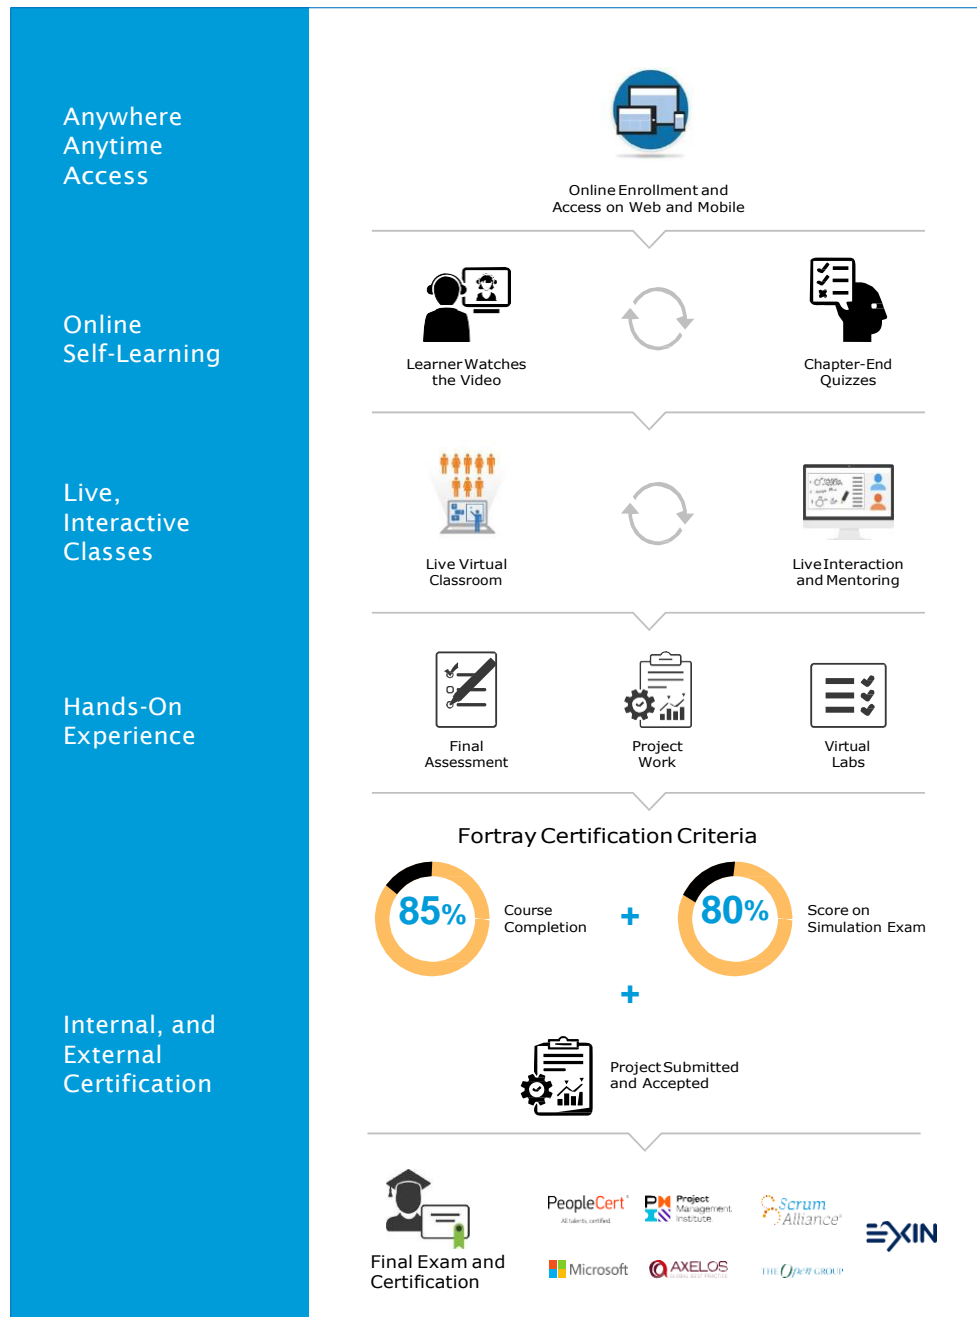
Anywhere Anytime Access

Online Self-Learning

Live, Interactive Classes

Hands-On Experience

Internal, and External Certification

Online Enrollment and Access on Web and Mobile

Learner Watches the Video

Chapter-End Quizzes

Live Virtual Classroom

Live Interaction and Mentoring

Final Assessment

Project Work

Virtual Labs

Fortray Certification Criteria

85%

Course Completion

+

80%

Score on Simulation Exam

+

Project Submitted and Accepted

Final Exam and Certification

PeopleCert

All talents certified

PMI Project Management Institute

Scrum Alliance

EXIN

Microsoft

AXELOS

THE Open GROUP